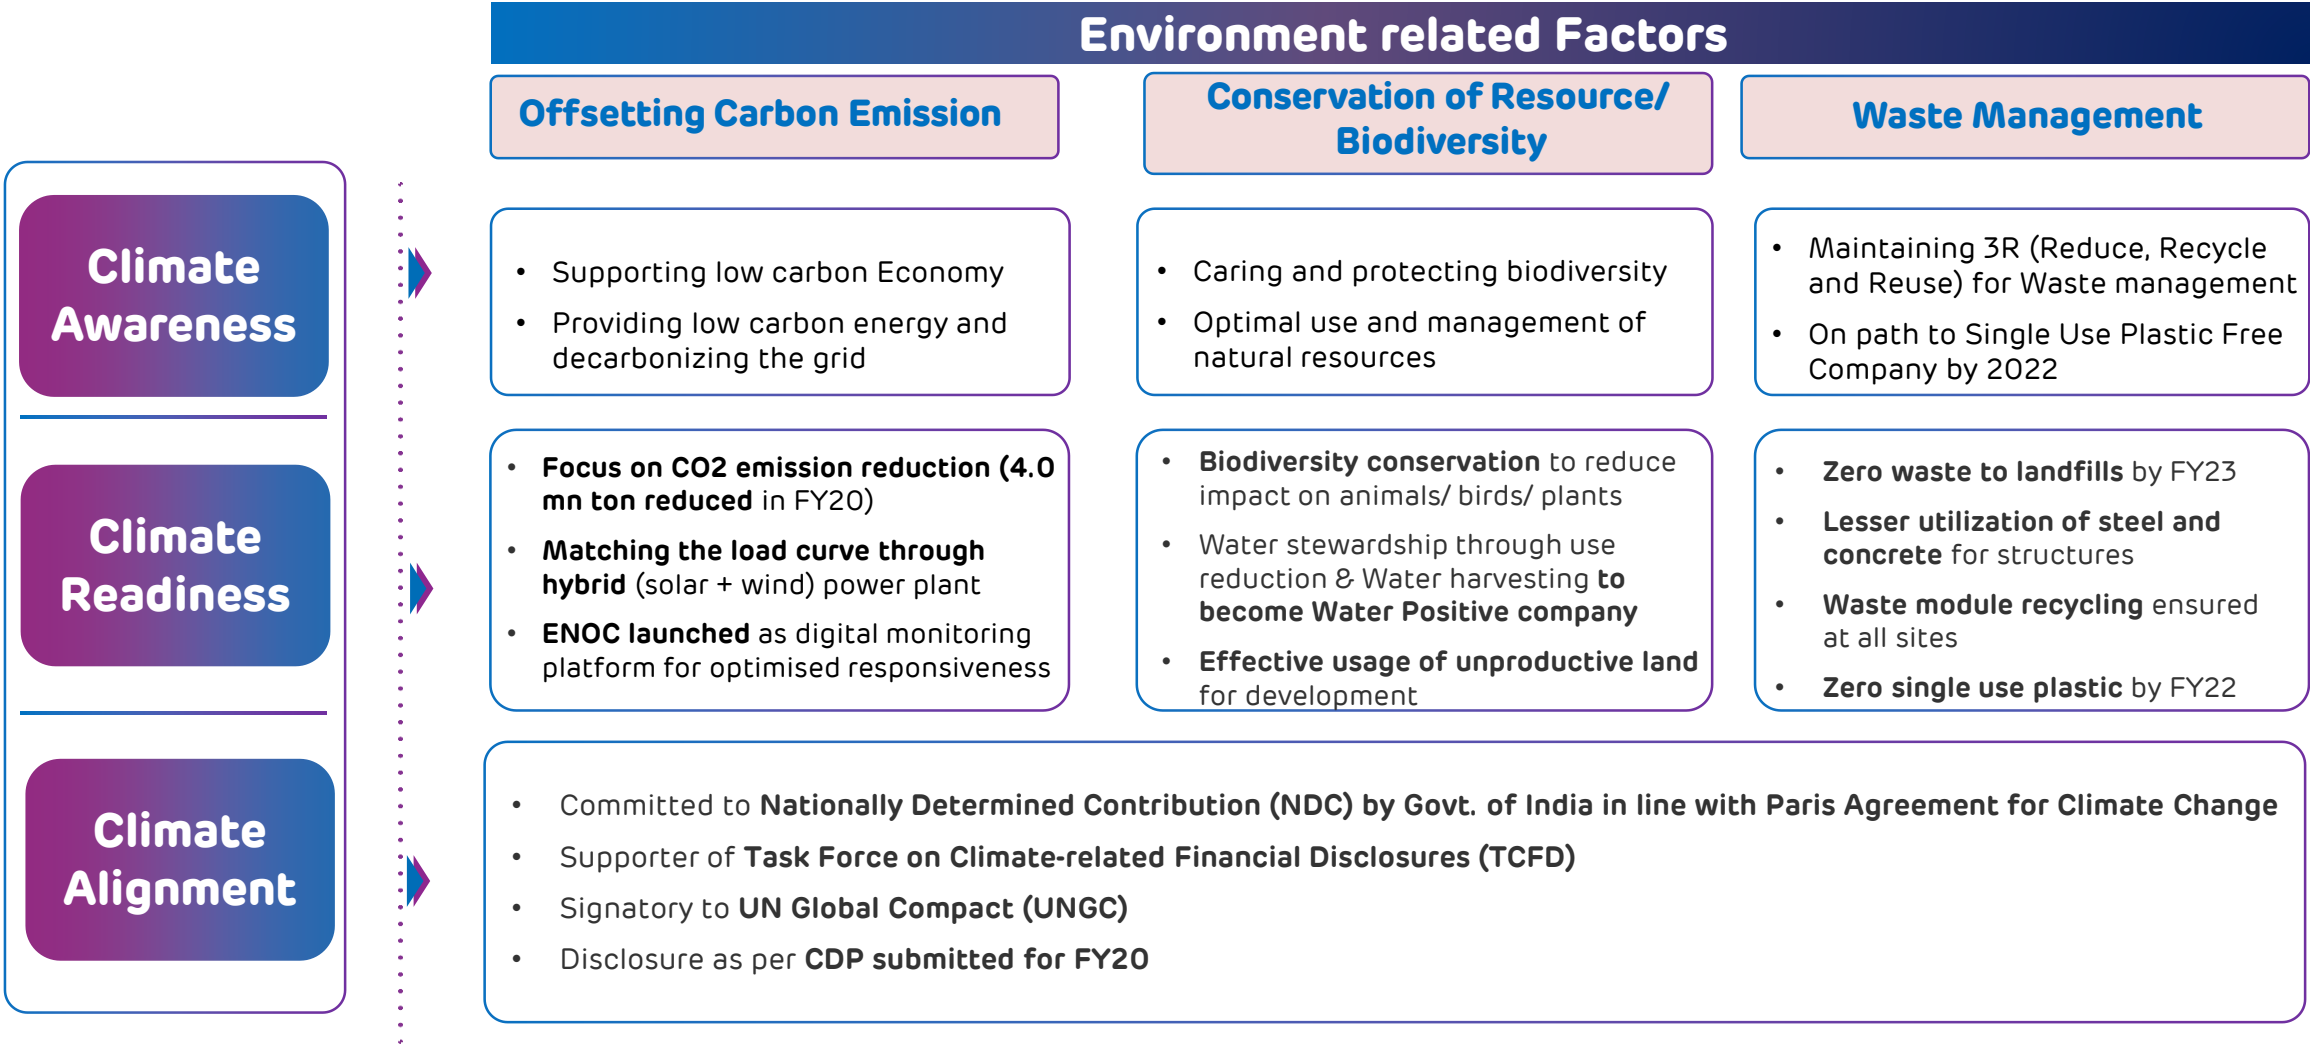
Environment related Factors

Climate Awareness

Climate Readiness

Climate Alignment

| Offsetting Carbon Emission | Conservation of Resource/ Biodiversity | Waste Management |
|---|---|---|
| • Supporting low carbon Economy<br>• Providing low carbon energy and decarbonizing the grid | • Caring and protecting biodiversity<br>• Optimal use and management of natural resources | • Maintaining 3R (Reduce, Recycle and Reuse) for Waste management<br>• On path to Single Use Plastic Free Company by 2022 |
| • Focus on CO2 emission reduction (4.0 mn ton reduced in FY20)<br>• Matching the load curve through hybrid (solar + wind) power plant<br>• ENOC launched as digital monitoring platform for optimised responsiveness | • Biodiversity conservation to reduce impact on animals/ birds/ plants<br>• Water stewardship through use reduction & Water harvesting to become Water Positive company<br>• Effective usage of unproductive land for development | • Zero waste to landfills by FY23<br>• Lesser utilization of steel and concrete for structures<br>• Waste module recycling ensured at all sites<br>• Zero single use plastic by FY22 |

• Committed to Nationally Determined Contribution (NDC) by Govt. of India in line with Paris Agreement for Climate Change
• Supporter of Task Force on Climate-related Financial Disclosures (TCFD)
• Signatory to UN Global Compact (UNGC)
• Disclosure as per CDP submitted for FY20